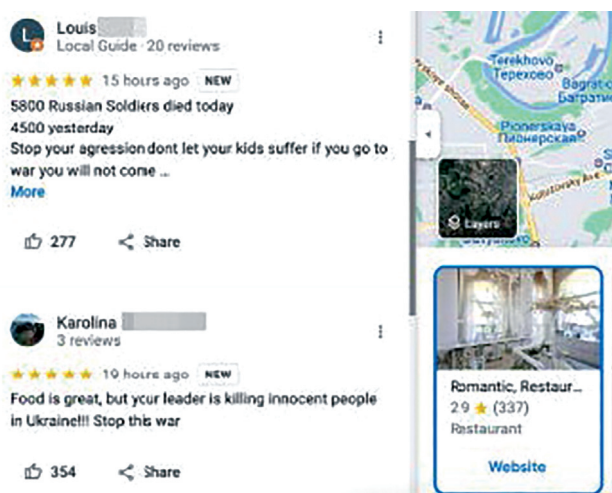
Louis
Local Guide · 20 reviews

15 hours ago NEW

5800 Russian Soldiers died today
4500 yesterday
Stop your agression dont let your kids suffer if you go to war you will not come ...
More

277 Share

Karolina
3 reviews

19 hours ago NEW

Food is great, but your leader is killing innocent people in Ukraine!!! Stop this war

354 Share

Terekhovo
Терехово
Bagrat
Багратио
Pionerskaya
Пионерская
Layers

Romantic, Restaur...
2.9 ★ (337)
Restaurant

Website